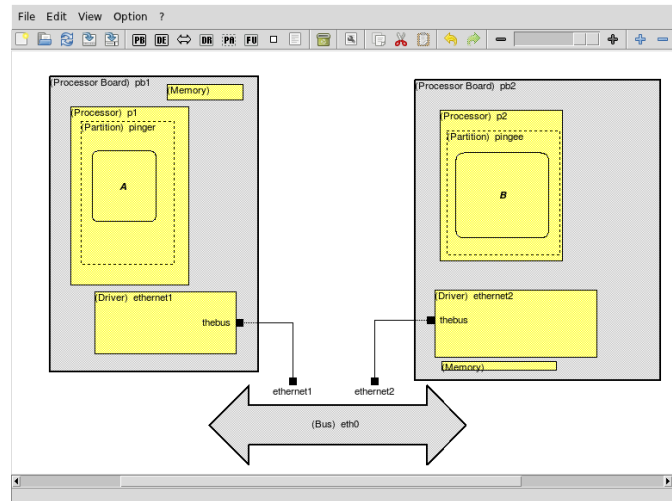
File Edit View Option ?

PB DE DR PA FU

(Processor Board) pb1
(Memory)
(Processor) p1
(Partition) pinger
A
(Driver) ethernet1
thebus

(Processor Board) pb2
(Processor) p2
(Partition) pingee
B
(Driver) ethernet2
thebus
(Memory)

ethernet1
ethernet2
(Bus) eth0